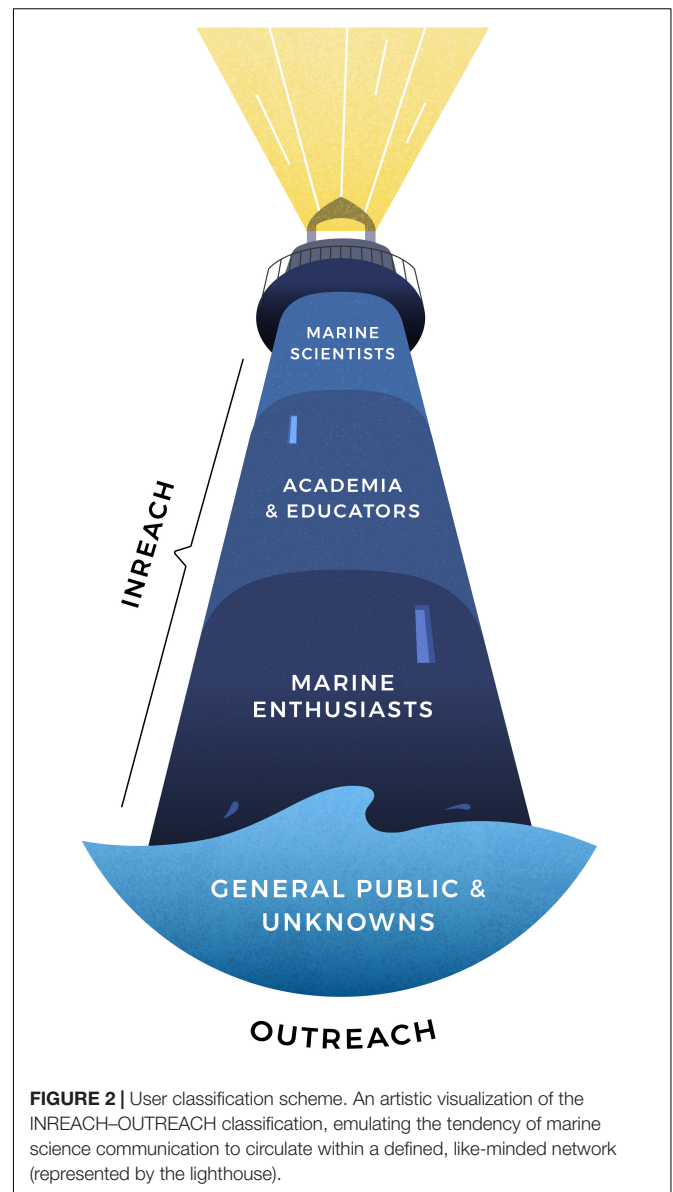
INREACH

MARINE SCIENTISTS

ACADEMIA & EDUCATORS

MARINE ENTHUSIASTS

GENERAL PUBLIC & UNKNOWNS

OUTREACH

**FIGURE 2 |** User classification scheme. An artistic visualization of the INREACH–OUTREACH classification, emulating the tendency of marine science communication to circulate within a defined, like-minded network (represented by the lighthouse).